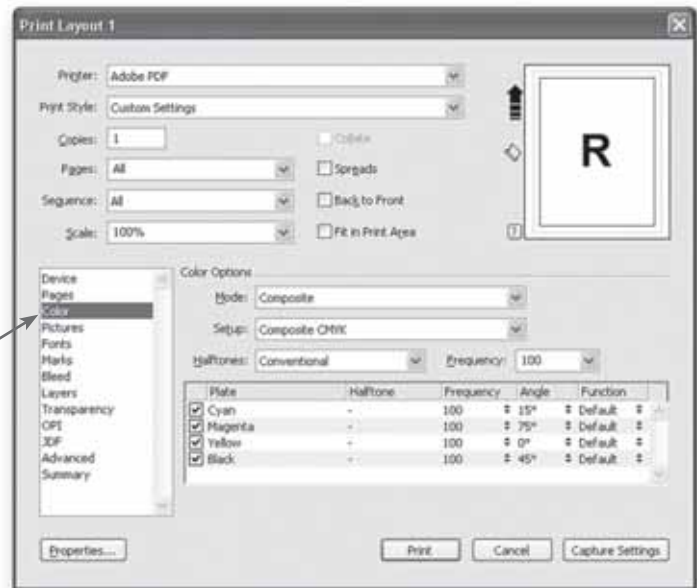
Print Layout 1

Printer: Adobe PDF

Print Style: Custom Settings

Copies: 1

Collate

Pages: All

Spreads

Sequence: All

Back to Front

Scale: 100%

Fit in Print Area

R

Device
Pages
Color
Pictures
Fonts
Marks
Bleed
Layers
Transparency
OPI
JDF
Advanced
Summary

Color Options

Mode: Composite

Setup: Composite CMYK

Halftones: Conventional

Frequency: 100

| Plate | Halftone | Frequency | Angle | Function |
|---|---|---|---|---|
| Cyan | - | 100 | 15° | Default |
| Magenta | - | 100 | 75° | Default |
| Yellow | - | 100 | 0° | Default |
| Black | - | 100 | 45° | Default |

Properties...

Print

Cancel

Capture Settings